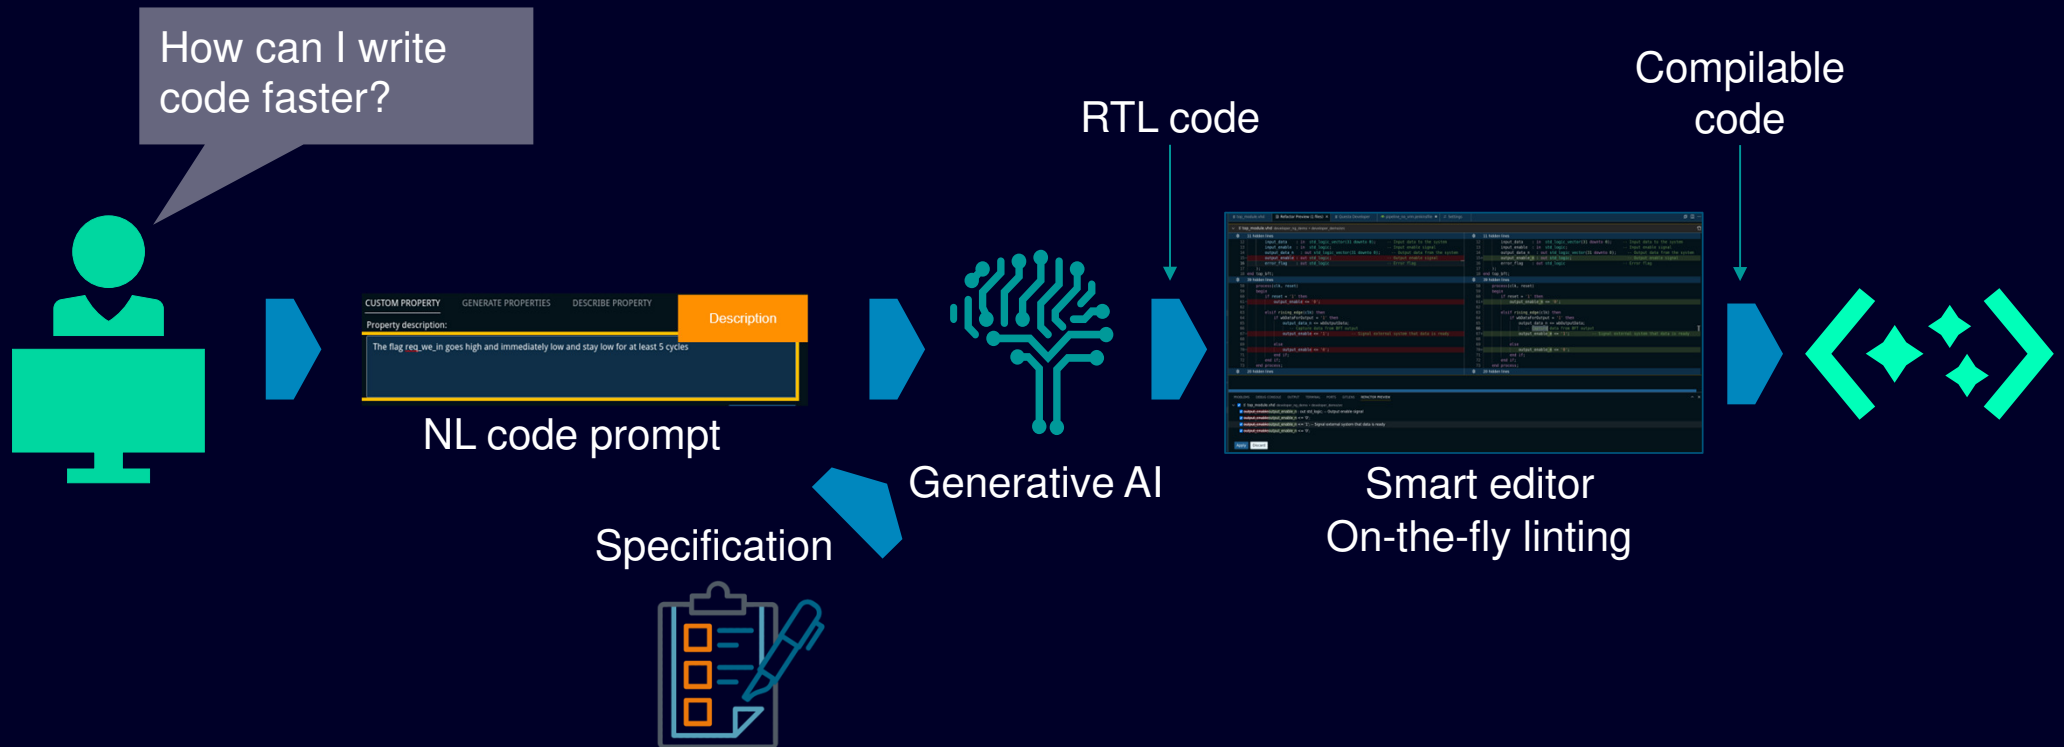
How can I write code faster?

CUSTOM PROPERTY GENERATE PROPERTIES DESCRIBE PROPERTY Description

Property description:

The flag req_we_in goes high and immediately low and stay low for at least 5 cycles

NL code prompt

Specification

Generative AI

RTL code

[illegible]

Smart editor
On-the-fly linting

Compilable code